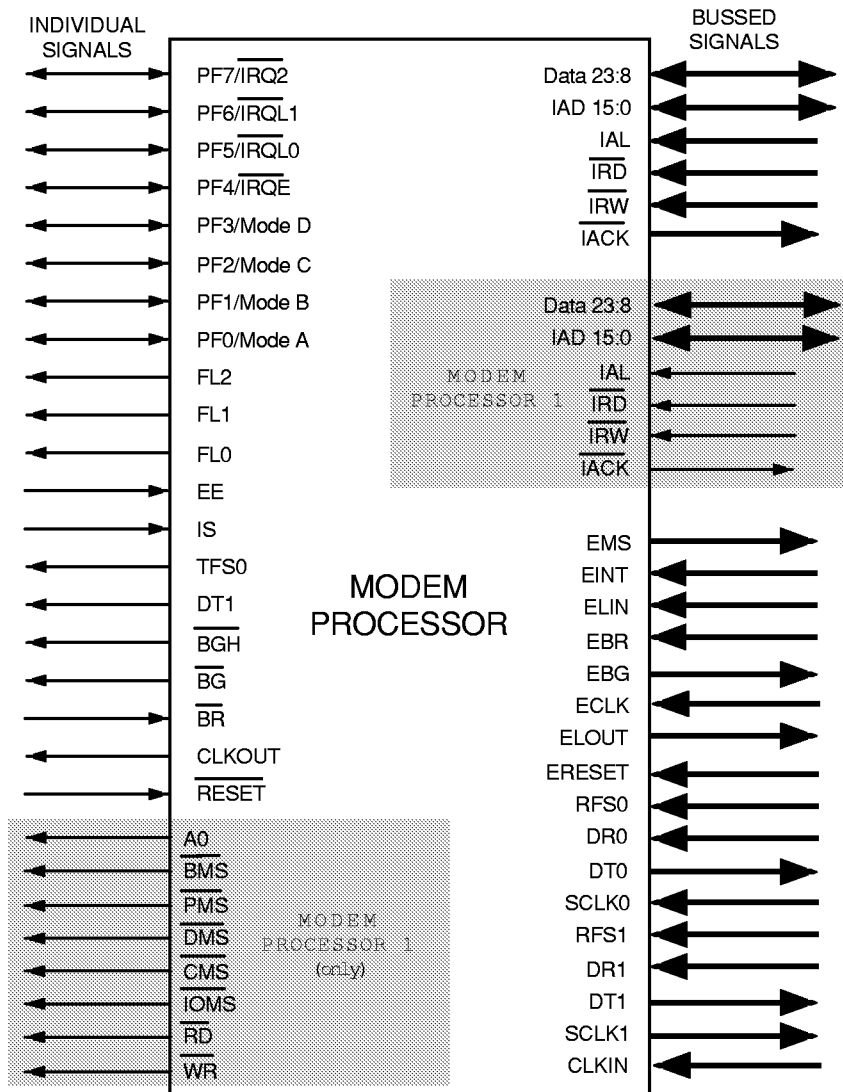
INDIVIDUAL SIGNALS

BUSSED SIGNALS

PF7/$\overline{IRQ2}$
PF6/$\overline{IRQL1}$
PF5/$\overline{IRQL0}$
PF4/$\overline{IRQE}$
PF3/Mode D
PF2/Mode C
PF1/Mode B
PF0/Mode A
FL2
FL1
FL0
EE
IS
TFS0
DT1
$\overline{BGH}$
$\overline{BG}$
$\overline{BR}$
CLKOUT
$\overline{RESET}$

MODEM PROCESSOR

Data 23:8
IAD 15:0
IAL
$\overline{IRD}$
$\overline{IRW}$
$\overline{IACK}$

MODEM PROCESSOR 1

Data 23:8
IAD 15:0
IAL
$\overline{IRD}$
$\overline{IRW}$
$\overline{IACK}$

EMS
EINT
ELIN
EBR
EBG
ECLK
ELOUT
ERESET
RFS0
DR0
DT0
SCLK0
RFS1
DR1
DT1
SCLK1
CLKIN

A0
$\overline{BMS}$
$\overline{PMS}$
$\overline{DMS}$
$\overline{CMS}$
$\overline{IOMS}$
$\overline{RD}$
$\overline{WR}$

MODEM PROCESSOR 1 (only)